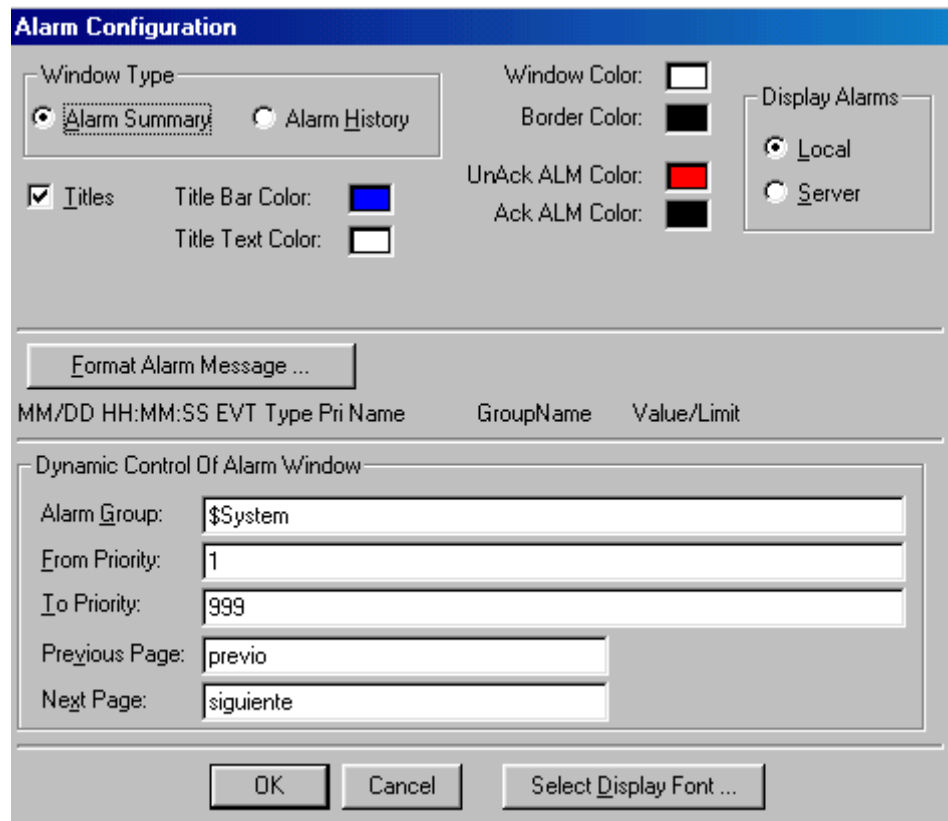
Alarm Configuration

Window Type
Alarm Summary
Alarm History

Window Color:
Border Color:

Display Alarms
Local
Server

Titles
Title Bar Color:
Title Text Color:

UnAck ALM Color:
Ack ALM Color:

Format Alarm Message ...

MM/DD HH:MM:SS EVT Type Pri Name GroupName Value/Limit

Dynamic Control Of Alarm Window

| | |
|---|---|
| Alarm Group: | $System |
| From Priority: | 1 |
| To Priority: | 999 |
| Previous Page: | previo |
| Next Page: | siguiente |

OK
Cancel
Select Display Font ...